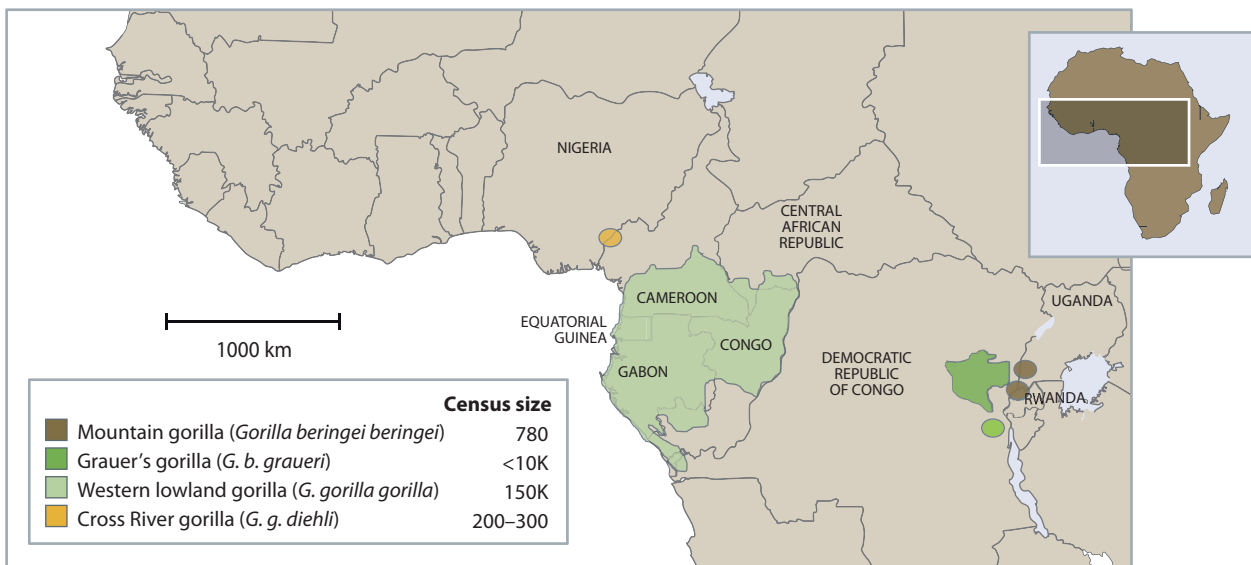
NIGERIA

CENTRAL AFRICAN REPUBLIC

CAMEROON

EQUATORIAL GUINEA

CONGO

GABON

DEMOCRATIC REPUBLIC OF CONGO

UGANDA

RWANDA

1000 km

| | Census size |
|---|---|
| Mountain gorilla (*Gorilla beringei beringei*) | 780 |
| Grauer's gorilla (*G. b. graueri*) | <10K |
| Western lowland gorilla (*G. gorilla gorilla*) | 150K |
| Cross River gorilla (*G. g. diehli*) | 200–300 |